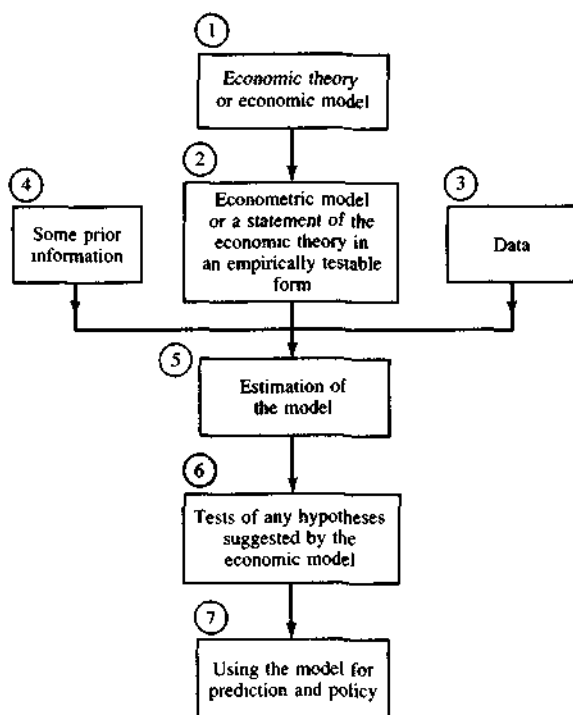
1

Economic theory or economic model

2

Econometric model or a statement of the economic theory in an empirically testable form

4

Some prior information

3

Data

5

Estimation of the model

6

Tests of any hypotheses suggested by the economic model

7

Using the model for prediction and policy